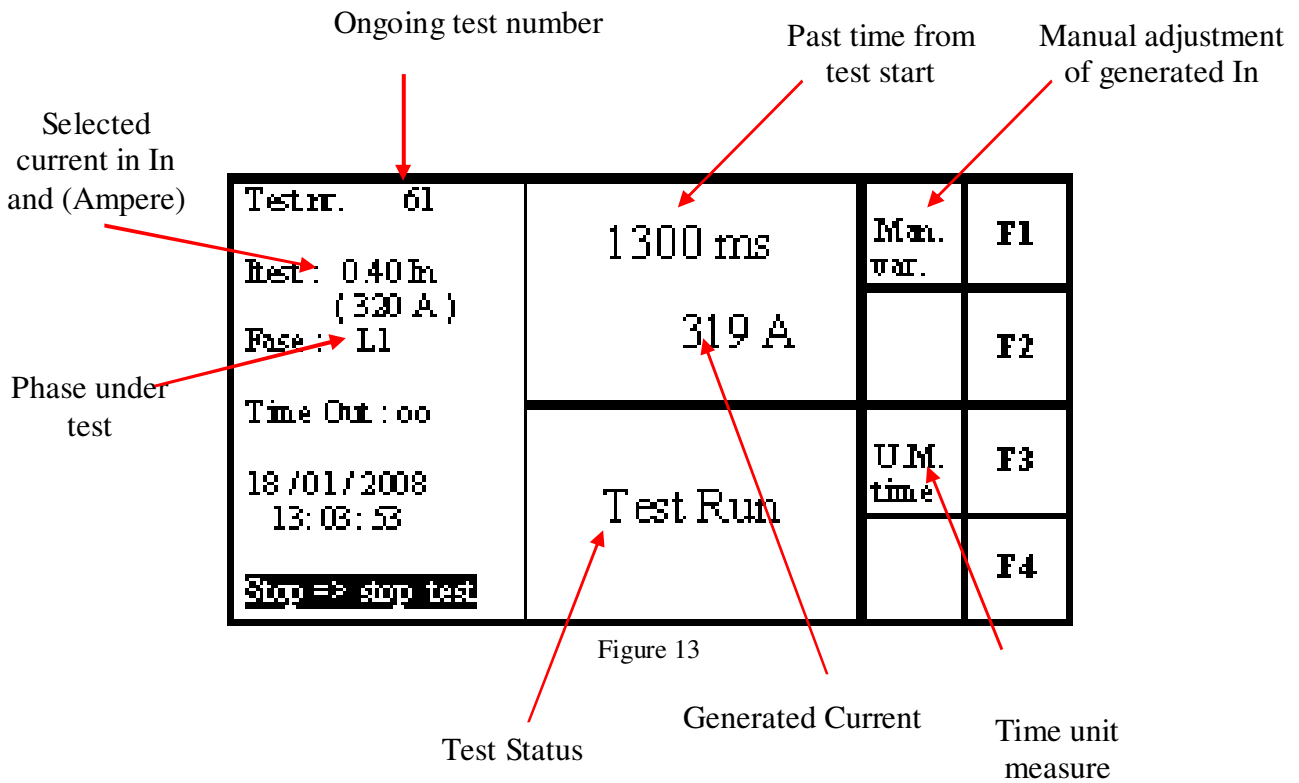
Ongoing test number

Past time from test start

Manual adjustment of generated In

Selected current in In and (Ampere)

Test nr. 61

Itest : 0.40 In
( 320 A )

Fase : L1

Phase under test

Time Out : oo

18 /01/ 2008
13: 03: 53

Stop => stop test

1300 ms

319 A

Test Run

Man. var.

F1

F2

U.M. time

F3

F4

Figure 13

Generated Current

Test Status

Time unit measure